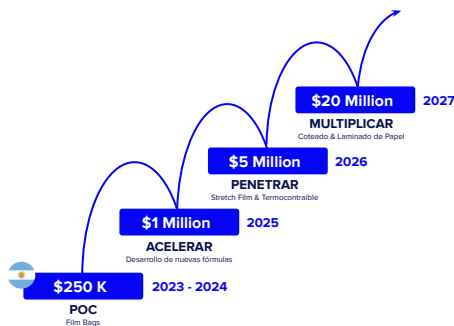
$20 Million
2027
MULTIPLICAR
Coteado & Laminado de Papel

$5 Million
2026
PENETRAR
Stretch Film & Termocontraible

$1 Million
2025
ACELERAR
Desarrollo de nuevas fórmulas

$250 K
2023 - 2024
POC
Film Bags